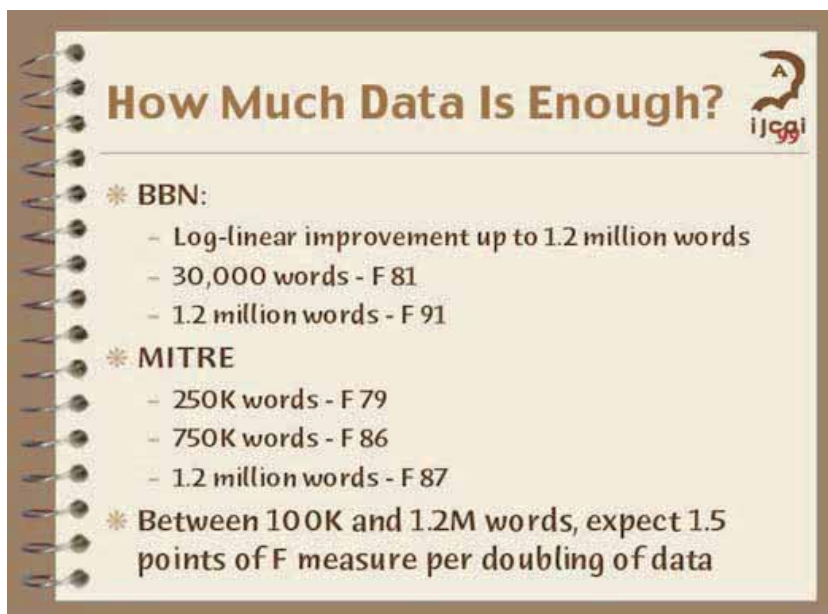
How Much Data Is Enough?

A
ijcai
99

BBN:
- Log-linear improvement up to 1.2 million words
- 30,000 words - F 81
- 1.2 million words - F 91

MITRE
- 250K words - F 79
- 750K words - F 86
- 1.2 million words - F 87

Between 100K and 1.2M words, expect 1.5 points of F measure per doubling of data